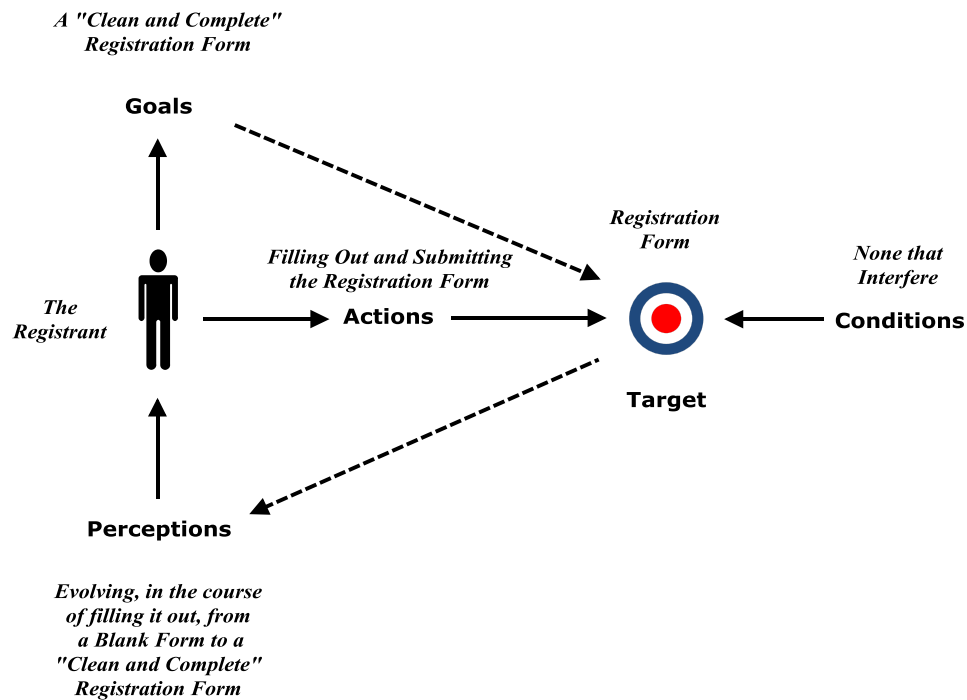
A "Clean and Complete" Registration Form

Goals

Registration Form

Filling Out and Submitting the Registration Form

None that Interfere

The Registrant

Actions

Conditions

Target

Perceptions

Evolving, in the course of filling it out, from a Blank Form to a "Clean and Complete" Registration Form